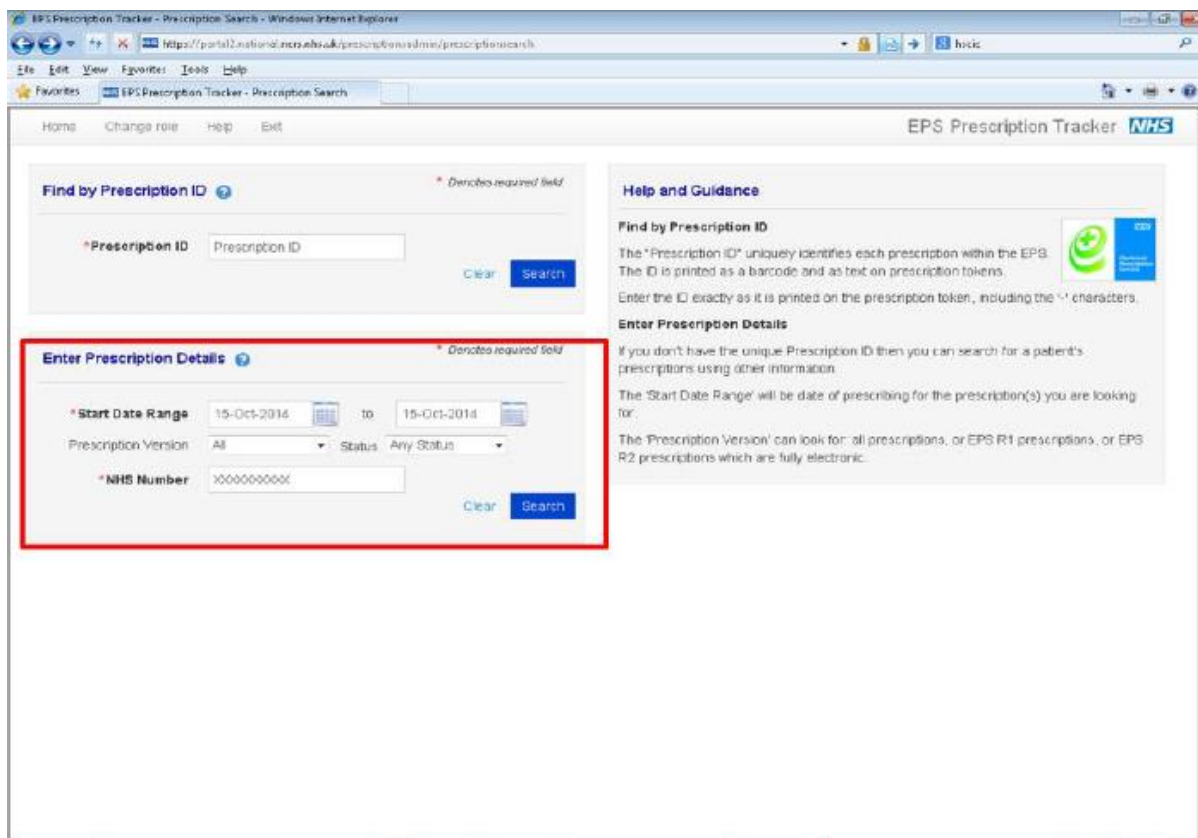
EPS Prescription Tracker - Prescription Search - Windows Internet Explorer

https://portal2.national.ncrs.nhs.uk/prescriptionsadmin/prescriptionsearch

hscic

File Edit View Favorites Tools Help

Favorites EPS Prescription Tracker - Prescription Search

Home Change role Help Exit

EPS Prescription Tracker NHS

Find by Prescription ID

* Denotes required field

*Prescription ID Prescription ID

Clear Search

Enter Prescription Details

* Denotes required field

*Start Date Range 15-Oct-2014 to 15-Oct-2014

Prescription Version All Status Any Status

*NHS Number XXXXXXXXXX

Clear Search

Help and Guidance

Find by Prescription ID

The "Prescription ID" uniquely identifies each prescription within the EPS. The ID is printed as a barcode and as text on prescription tokens.

Enter the ID exactly as it is printed on the prescription token, including the '-' characters.

Enter Prescription Details

If you don't have the unique Prescription ID then you can search for a patient's prescriptions using other information.

The 'Start Date Range' will be date of prescribing for the prescription(s) you are looking for.

The 'Prescription Version' can look for: all prescriptions, or EPS R1 prescriptions, or EPS R2 prescriptions which are fully electronic.